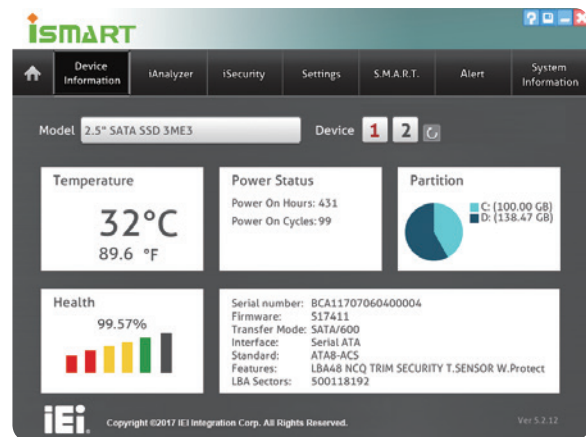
iSMART

? ▭ – ✕

Device Information | iAnalyzer | iSecurity | Settings | S.M.A.R.T. | Alert | System Information

Model 2.5" SATA SSD 3ME3

Device 1 2

Temperature

32°C

89.6 °F

Power Status

Power On Hours: 431

Power On Cycles: 99

Partition

C: (100.00 GB)

D: (138.47 GB)

Health

99.57%

Serial number: BCA11707060400004

Firmware: S17411

Transfer Mode: SATA/600

Interface: Serial ATA

Standard: ATA8-ACS

Features: LBA48 NCQ TRIM SECURITY T.SENSOR W.Protect

LBA Sectors: 500118192

iEi

Copyright ©2017 IEI Integration Corp. All Rights Reserved.

Ver 5.2.12